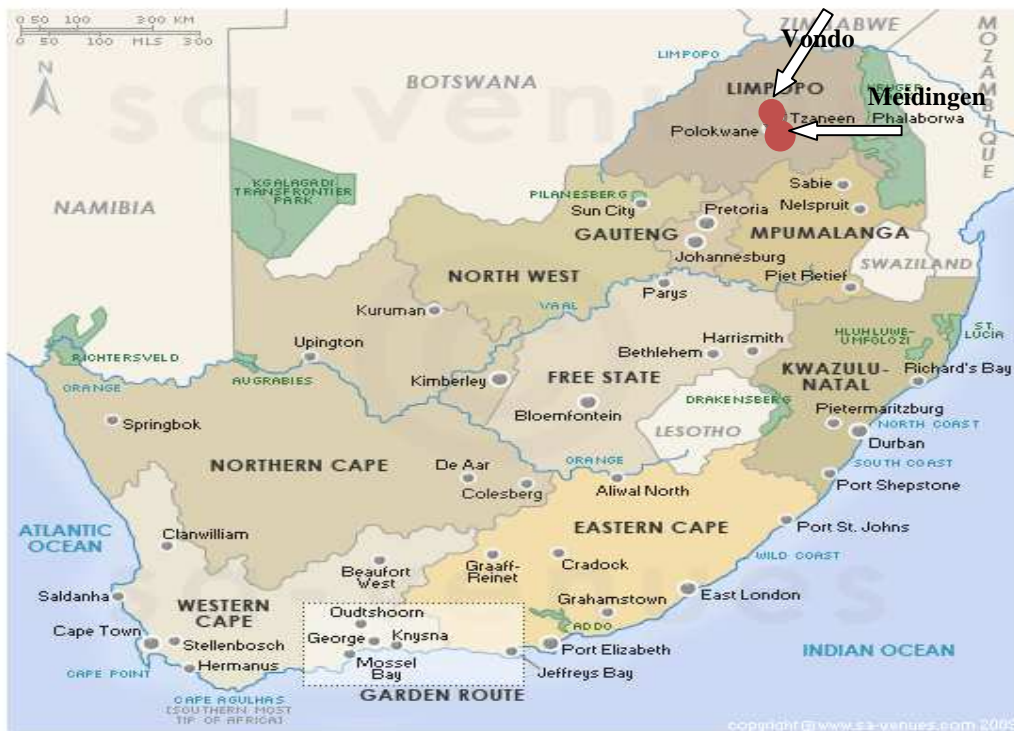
0 50 100 300 KM
0 50 100 MLS 300

N

Vondo
Meidingen

ZIMBABWE
MOZAMBIQUE
LIMPOPO
BOTSWANA
LIMPOPO
Tzaneen
Phalaborwa
Polokwane
NAMIBIA
KGALAGADI TRANSFRONTIER PARK
PILANESBERG
Sun City
Pretoria
Sabie
Nelspruit
GAUTENG
MPUMALANGA
Johannesburg
Piet Retief
SWAZILAND
NORTH WEST
VAAL
Parys
Kuruman
Harrismith
HLUHLUWE-UMFOLOZI
ST. LUCIA
RICHTERSVELD
Upington
Bethlehem
KWAZULU-NATAL
Richard's Bay
ORANGE
AUGRABIES
Kimberley
FREE STATE
DRAKENSBERG
Springbok
Bloemfontein
Pietermaritzburg
LESOTHO
NORTH COAST
Durban
NORTHERN CAPE
De Aar
ORANGE
SOUTH COAST
Colesberg
Aliwal North
Port Shepstone
ATLANTIC OCEAN
EASTERN CAPE
Port St. Johns
Clanwilliam
WILD COAST
Beaufort West
Graaff-Reinet
Cradock
Saldanha
WESTERN CAPE
Oudtshoorn
Grahamstown
East London
Cape Town
Stellenbosch
George
Knysna
ADDO
Hermanus
Mossel Bay
Port Elizabeth
INDIAN OCEAN
CAPE POINT
Jeffreys Bay
CAPE AGULHAS (SOUTHERN MOST TIP OF AFRICA)
GARDEN ROUTE
copyright@www.sa-venues.com 2009